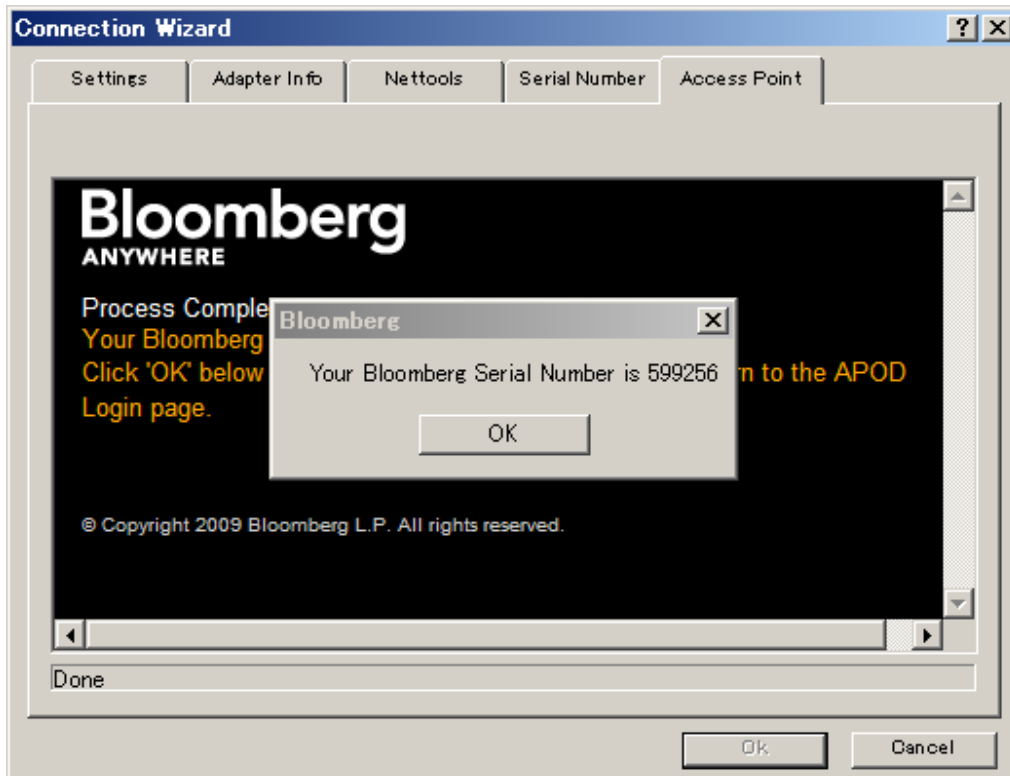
Connection Wizard

?
X

Settings
Adapter Info
Nettools
Serial Number
Access Point

Bloomberg
ANYWHERE

Process Comple
Your Bloomberg
Click 'OK' below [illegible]n to the APOD
Login page.

Bloomberg
X

Your Bloomberg Serial Number is 599256

OK

© Copyright 2009 Bloomberg L.P. All rights reserved.

Done

Ok
Cancel